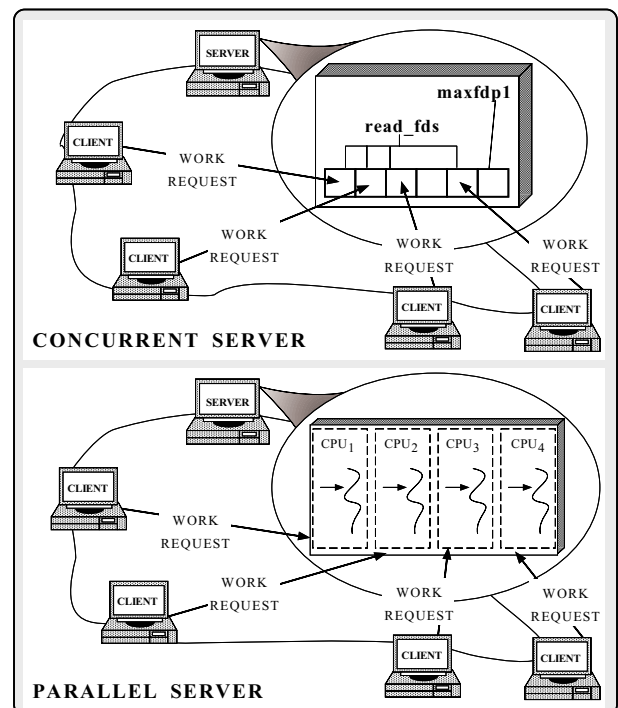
SERVER

maxfdp1

read_fds

CLIENT

WORK REQUEST

WORK REQUEST

CLIENT

WORK REQUEST

WORK REQUEST

CLIENT

CLIENT

CONCURRENT SERVER

SERVER

CPU$_1$

CPU$_2$

CPU$_3$

CPU$_4$

CLIENT

WORK REQUEST

WORK REQUEST

CLIENT

WORK REQUEST

WORK REQUEST

CLIENT

CLIENT

PARALLEL SERVER